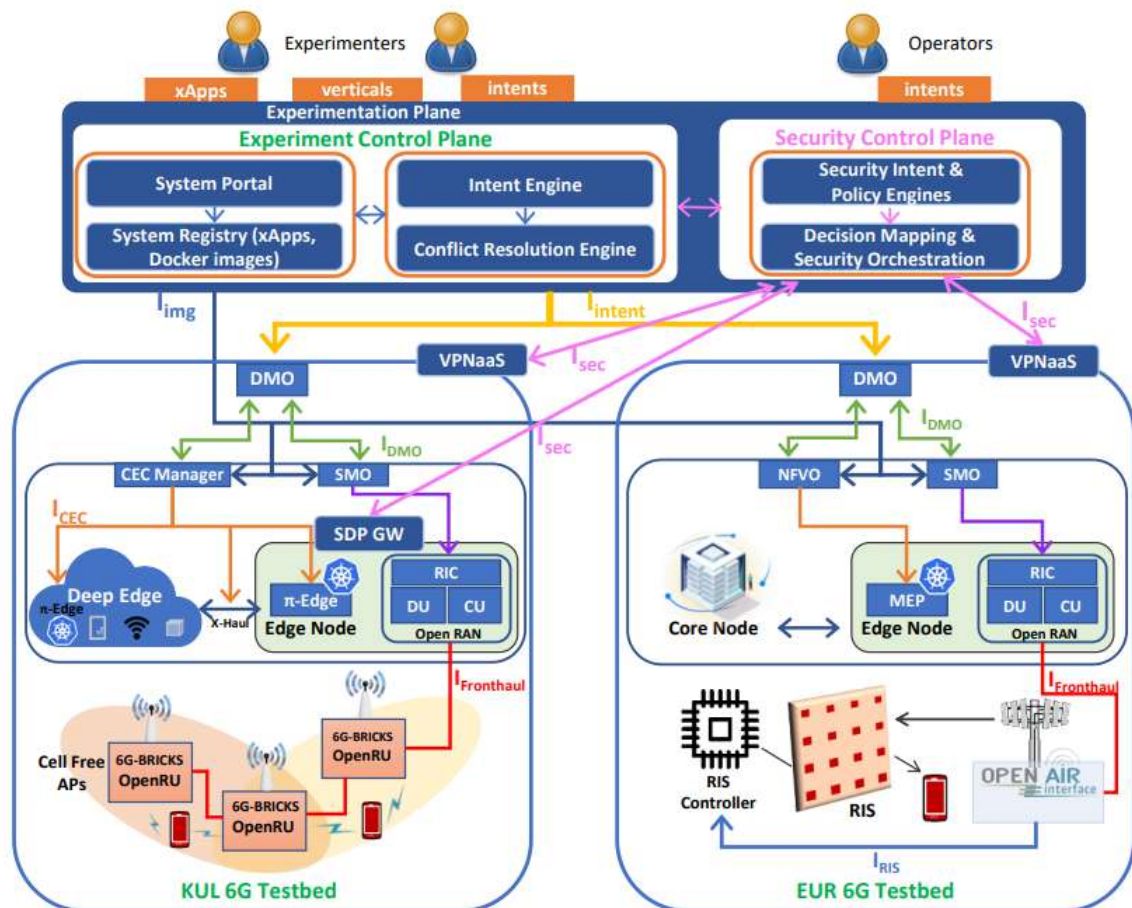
Experimenters

Operators

xApps

verticals

intents

intents

Experimentation Plane

Experiment Control Plane

System Portal

System Registry (xApps, Docker images)

Intent Engine

Conflict Resolution Engine

Security Control Plane

Security Intent & Policy Engines

Decision Mapping & Security Orchestration

$I_{img}$

$I_{intent}$

$I_{sec}$

$I_{sec}$

$I_{sec}$

VPNaaS

VPNaaS

DMO

DMO

$I_{DMO}$

$I_{DMO}$

CEC Manager

SMO

NFVO

SMO

$I_{CEC}$

SDP GW

Deep Edge

π-Edge

X-Haul

π-Edge

Edge Node

RIC

DU

CU

Open RAN

Core Node

MEP

Edge Node

RIC

DU

CU

Open RAN

$I_{Fronthaul}$

$I_{Fronthaul}$

Cell Free APs

6G-BRICKS OpenRU

6G-BRICKS OpenRU

6G-BRICKS OpenRU

RIS Controller

RIS

OPEN AIR interface

$I_{RIS}$

KUL 6G Testbed

EUR 6G Testbed